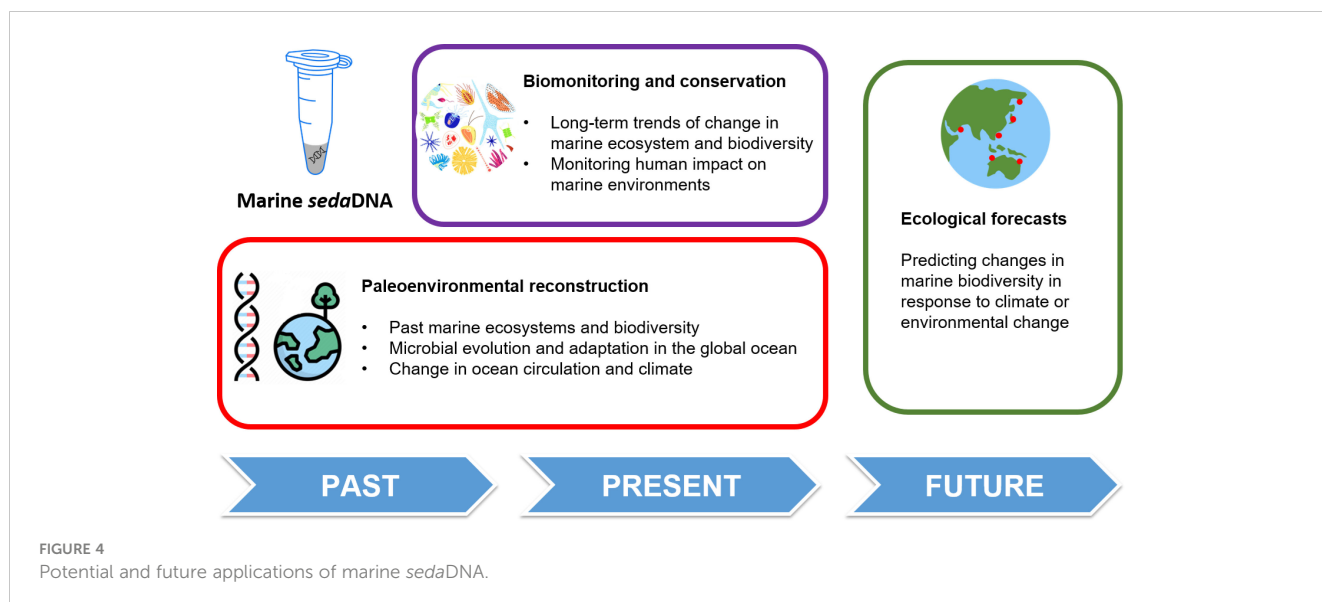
Marine *seda*DNA

Biomonitoring and conservation

- Long-term trends of change in marine ecosystem and biodiversity
- Monitoring human impact on marine environments

Ecological forecasts

Predicting changes in marine biodiversity in response to climate or environmental change

Paleoenvironmental reconstruction

- Past marine ecosystems and biodiversity
- Microbial evolution and adaptation in the global ocean
- Change in ocean circulation and climate

PAST

PRESENT

FUTURE

FIGURE 4
Potential and future applications of marine *seda*DNA.